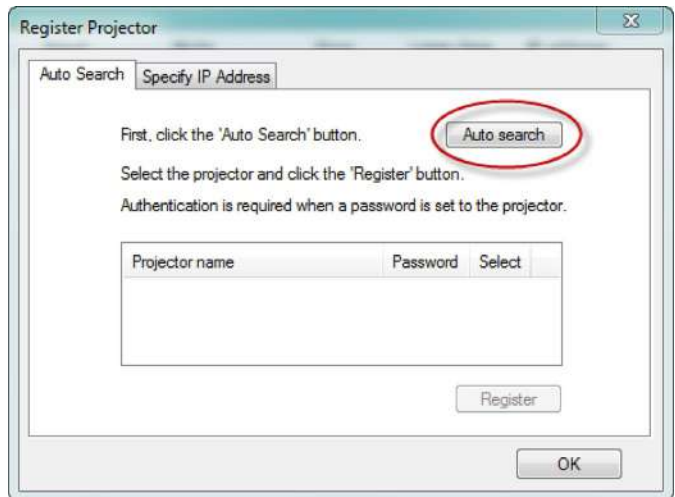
Register Projector

Auto Search | Specify IP Address

First, click the 'Auto Search' button.

Auto search

Select the projector and click the 'Register' button.

Authentication is required when a password is set to the projector.

| Projector name | Password | Select |
|---|---|---|
| | | |

Register

OK